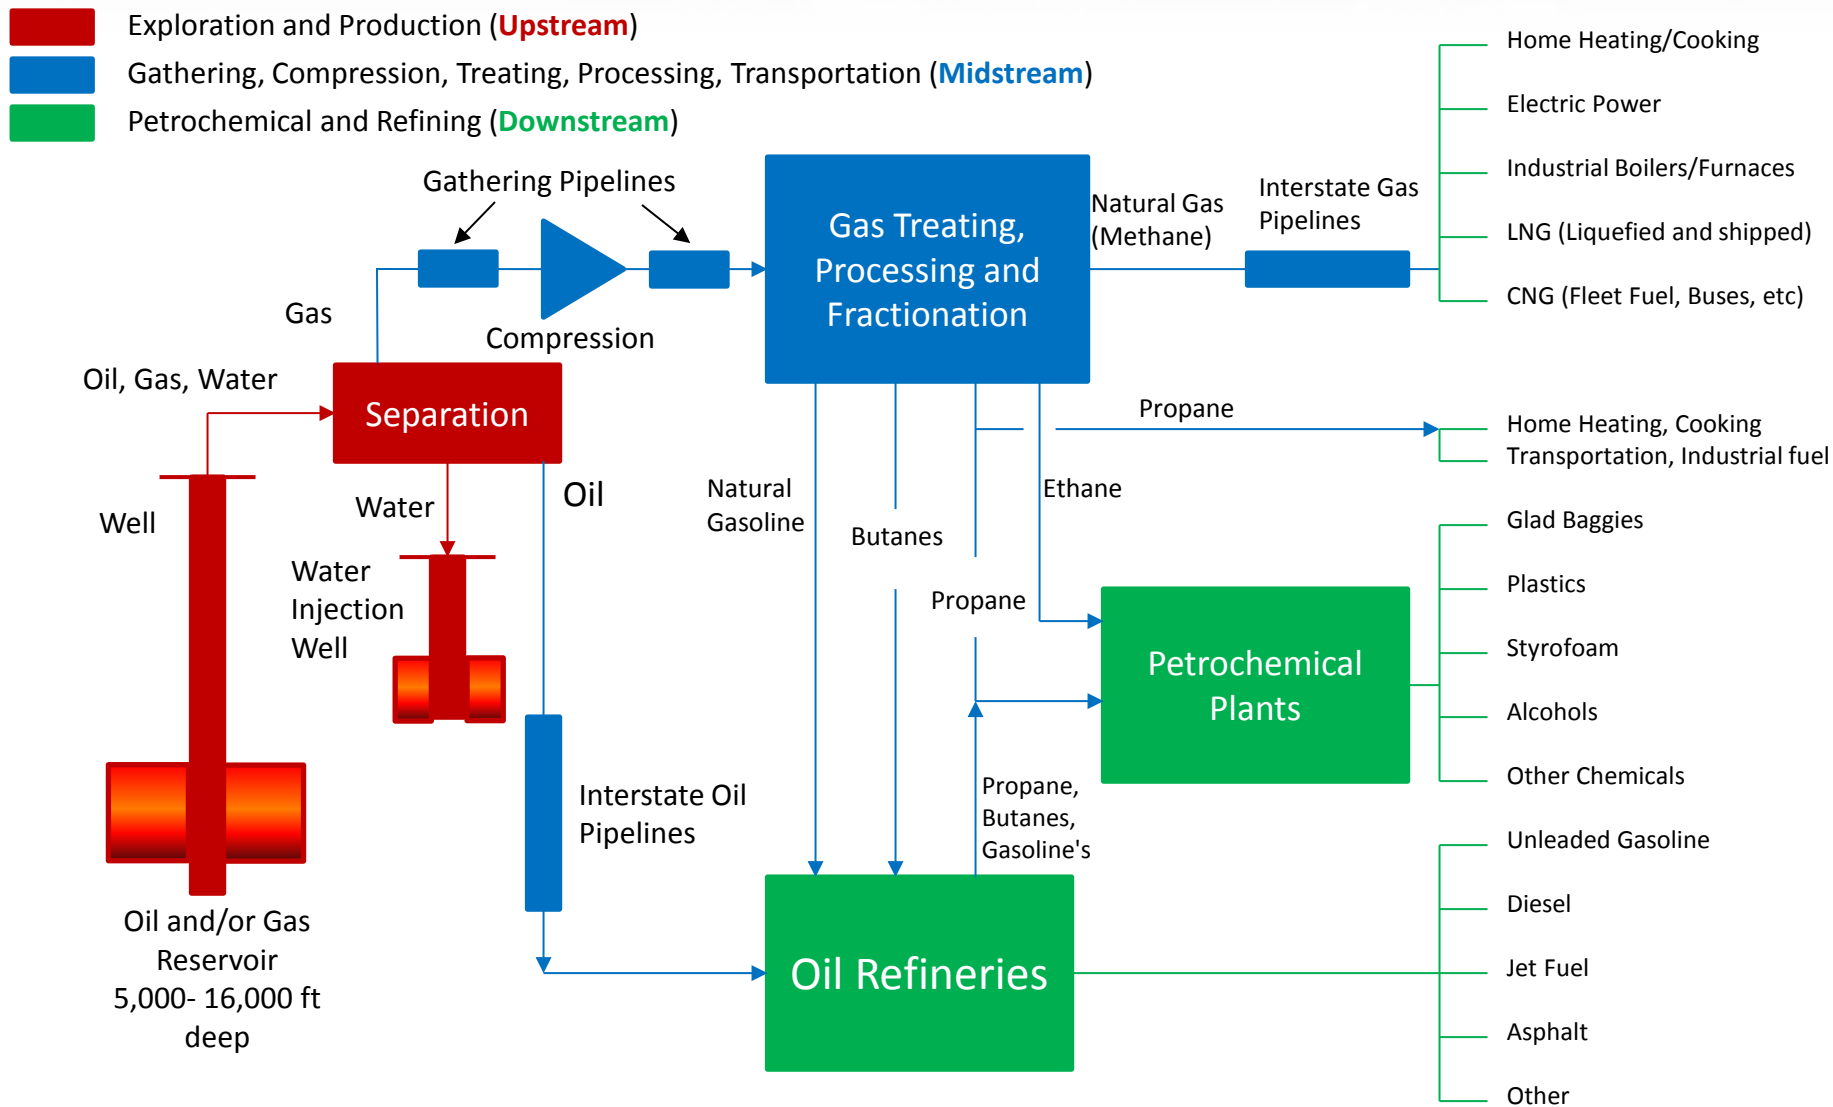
Exploration and Production (Upstream)
Gathering, Compression, Treating, Processing, Transportation (Midstream)
Petrochemical and Refining (Downstream)

Gathering Pipelines

Gas

Compression

Oil, Gas, Water

Separation

Well

Water

Oil

Water Injection Well

Oil and/or Gas Reservoir 5,000- 16,000 ft deep

Gas Treating, Processing and Fractionation

Natural Gas (Methane)

Interstate Gas Pipelines

Home Heating/Cooking
Electric Power
Industrial Boilers/Furnaces
LNG (Liquefied and shipped)
CNG (Fleet Fuel, Buses, etc)

Propane

Home Heating, Cooking
Transportation, Industrial fuel

Natural Gasoline

Butanes

Ethane

Propane

Petrochemical Plants

Glad Baggies
Plastics
Styrofoam
Alcohols
Other Chemicals

Interstate Oil Pipelines

Propane, Butanes, Gasoline's

Oil Refineries

Unleaded Gasoline
Diesel
Jet Fuel
Asphalt
Other